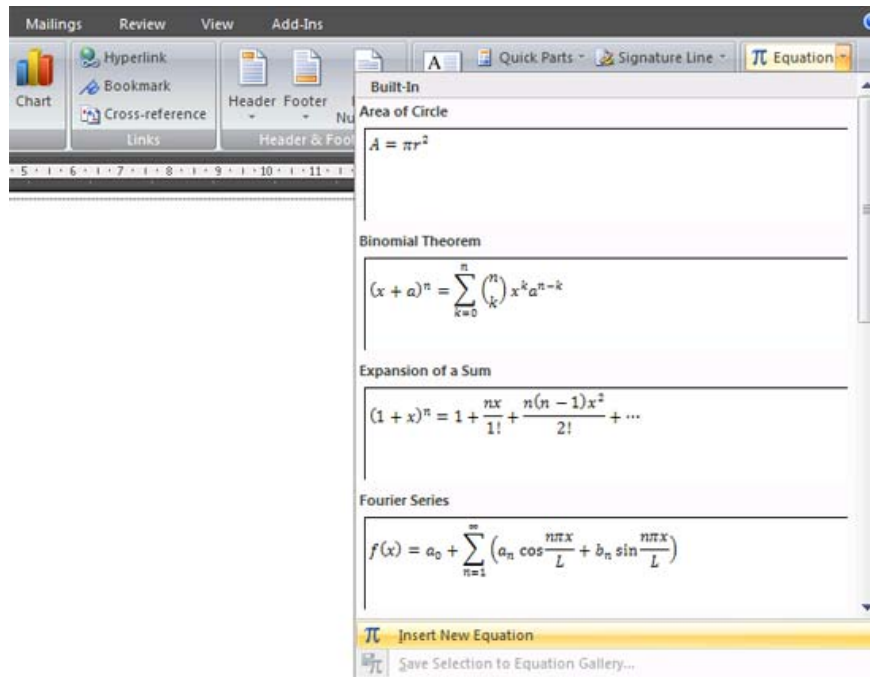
Mailings Review View Add-Ins

Chart

Hyperlink
Bookmark
Cross-reference
Links

Header Footer
Nu
Header & Foo

Quick Parts · Signature Line · π Equation

·5·1·6·1·7·1·8·1·9·1·10·1·11·1·

Built-In

Area of Circle

$A = \pi r^2$

Binomial Theorem

$(x+a)^n = \sum_{k=0}^{n} \binom{n}{k} x^k a^{n-k}$

Expansion of a Sum

$(1+x)^n = 1 + \frac{nx}{1!} + \frac{n(n-1)x^2}{2!} + \cdots$

Fourier Series

$f(x) = a_0 + \sum_{n=1}^{\infty} \left(a_n \cos\frac{n\pi x}{L} + b_n \sin\frac{n\pi x}{L}\right)$

π Insert New Equation

Save Selection to Equation Gallery...